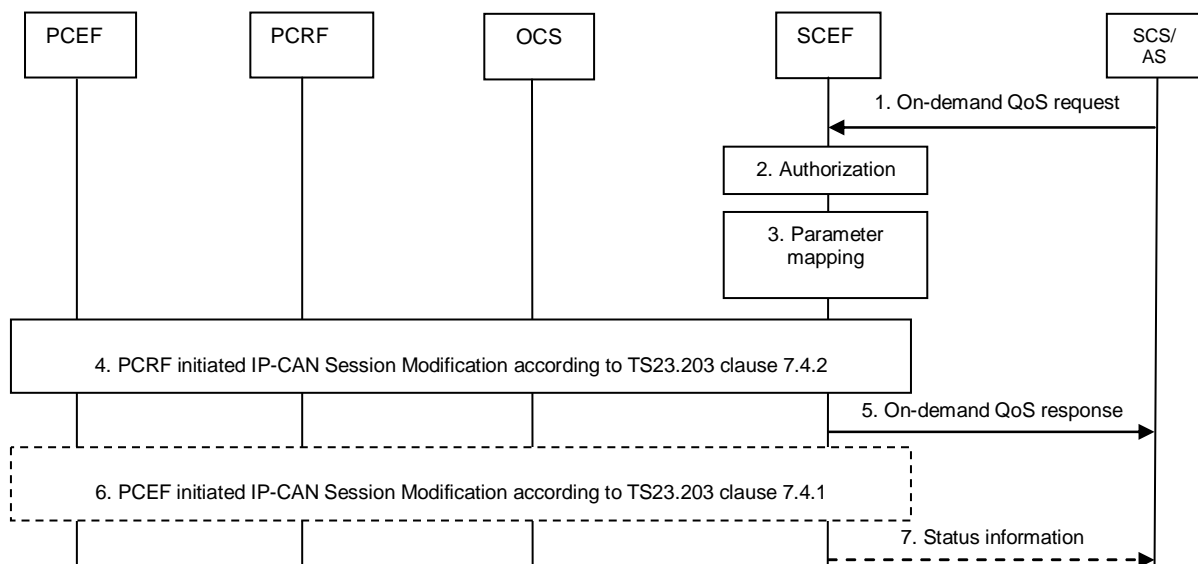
PCEF

PCRF

OCS

SCEF

SCS/ AS

1. On-demand QoS request

2. Authorization

3. Parameter mapping

4. PCRF initiated IP-CAN Session Modification according to TS23.203 clause 7.4.2

5. On-demand QoS response

6. PCEF initiated IP-CAN Session Modification according to TS23.203 clause 7.4.1

7. Status information